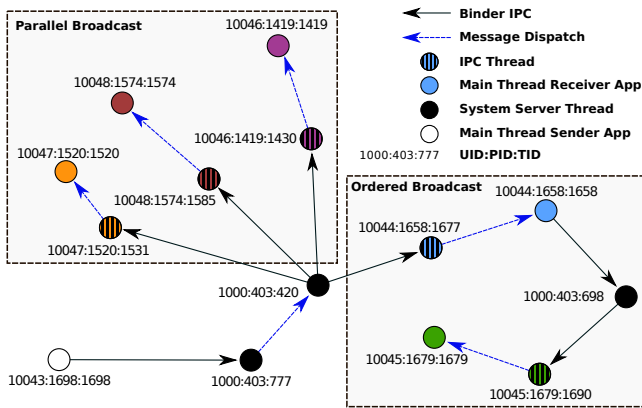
Parallel Broadcast

10046:1419:1419

10048:1574:1574

10046:1419:1430

10047:1520:1520

10048:1574:1585

10047:1520:1531

Binder IPC

Message Dispatch

IPC Thread

Main Thread Receiver App

System Server Thread

Main Thread Sender App

1000:403:777 UID:PID:TID

Ordered Broadcast

10044:1658:1658

10044:1658:1677

1000:403:420

1000:403:698

10045:1679:1679

10043:1698:1698

1000:403:777

10045:1679:1690